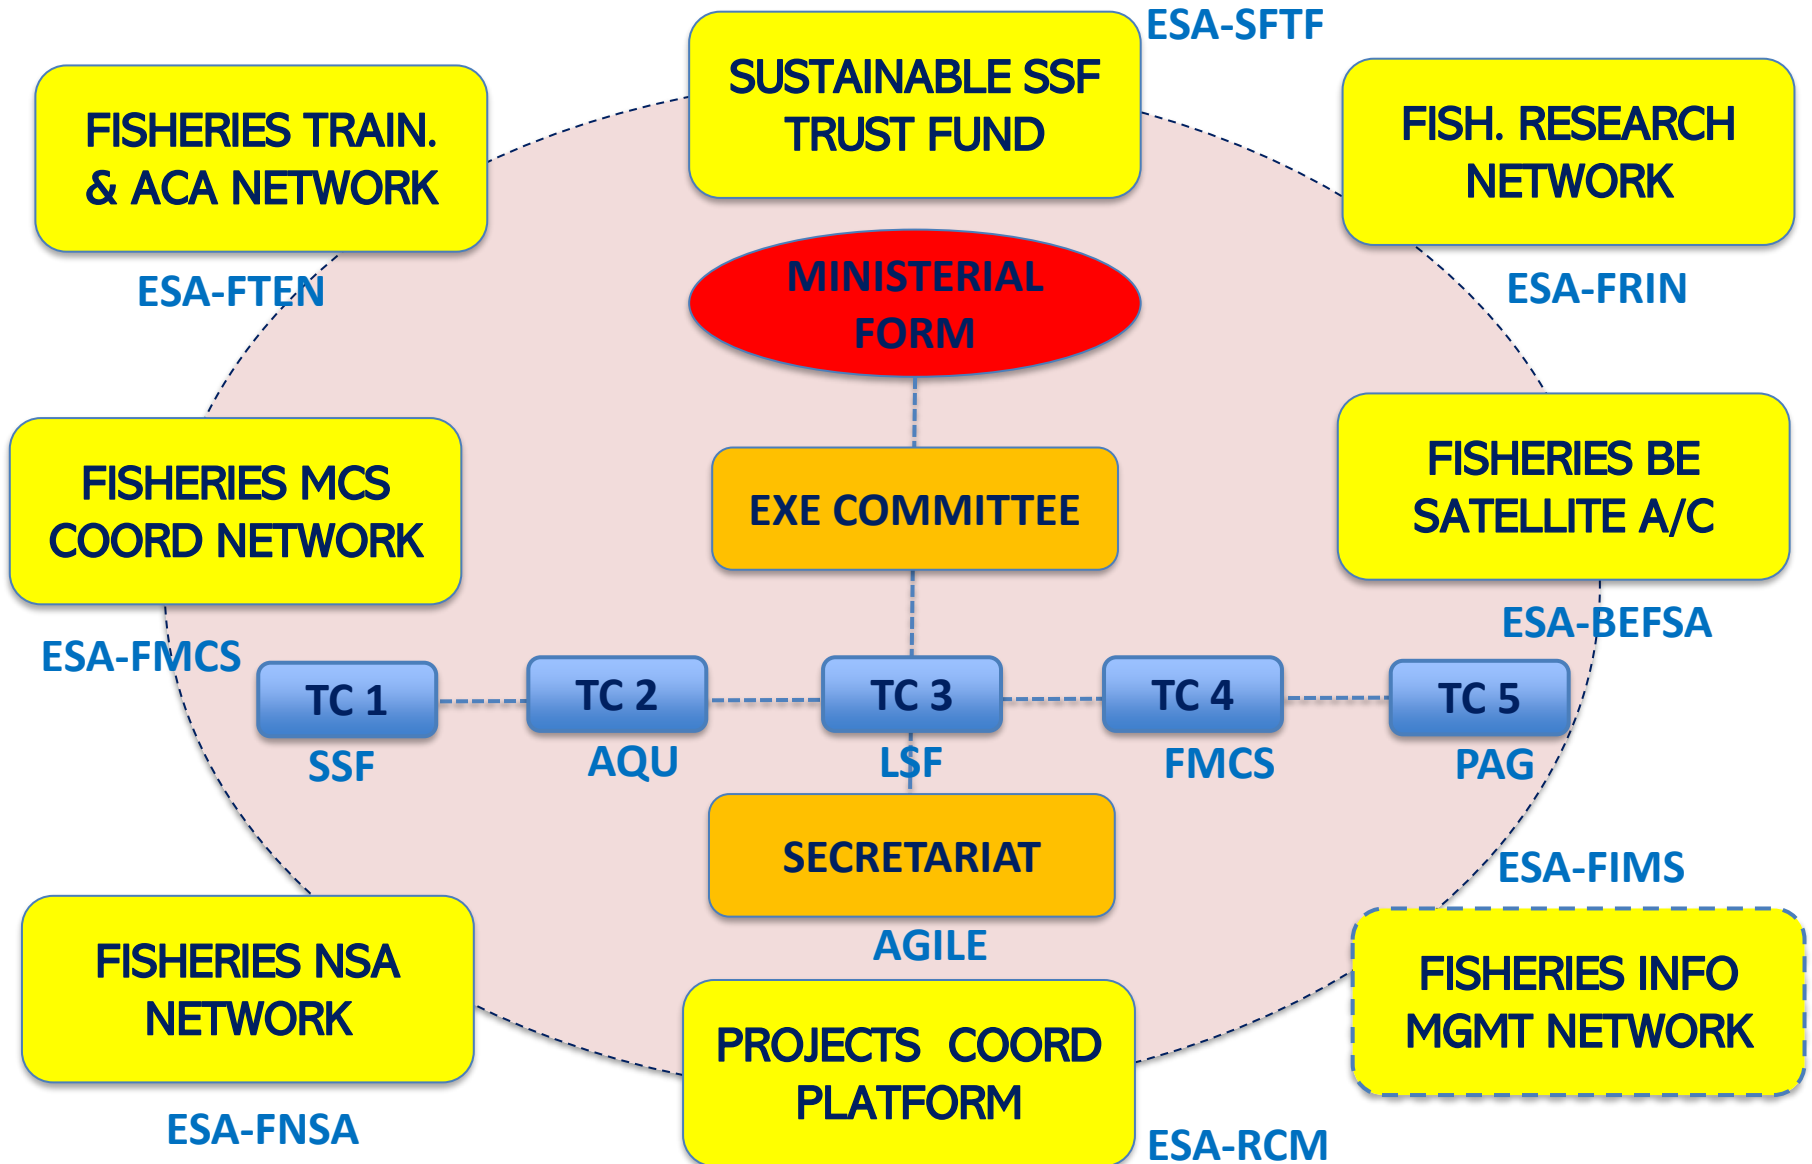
FISHERIES TRAIN. & ACA NETWORK

ESA-FTEN

SUSTAINABLE SSF TRUST FUND

ESA-SFTF

FISH. RESEARCH NETWORK

ESA-FRIN

MINISTERIAL FORM

EXE COMMITTEE

FISHERIES MCS COORD NETWORK

ESA-FMCS

FISHERIES BE SATELLITE A/C

ESA-BEFSA

TC 1
SSF

TC 2
AQU

TC 3
LSF

TC 4
FMCS

TC 5
PAG

SECRETARIAT

AGILE

ESA-FIMS

FISHERIES NSA NETWORK

ESA-FNSA

PROJECTS COORD PLATFORM

ESA-RCM

FISHERIES INFO MGMT NETWORK